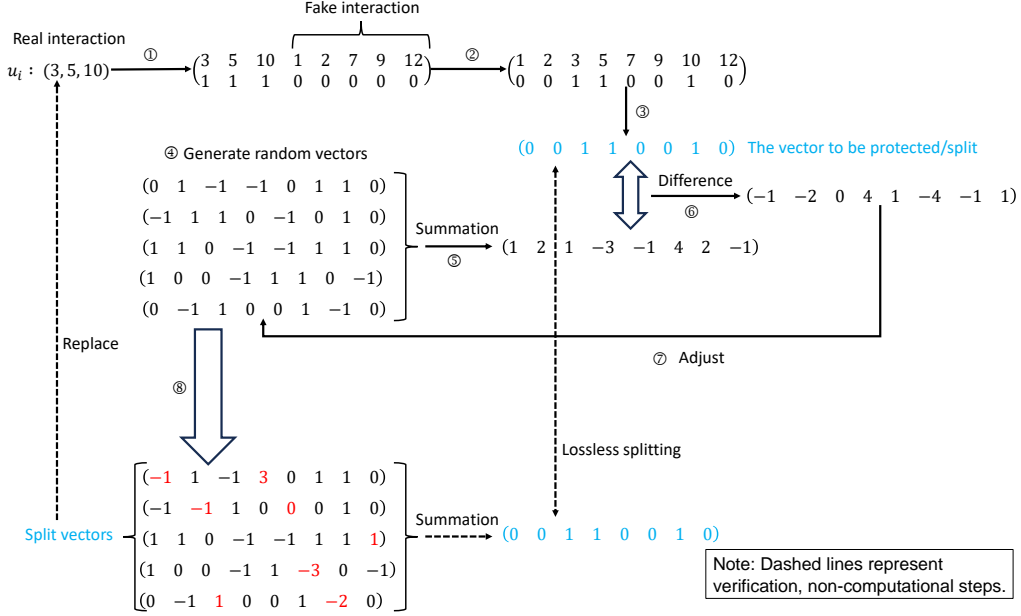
Real interaction

$u_i$ : $(3, 5, 10)$

①

Fake interaction

$\begin{pmatrix} 3 & 5 & 10 & 1 & 2 & 7 & 9 & 12 \\ 1 & 1 & 1 & 0 & 0 & 0 & 0 & 0 \end{pmatrix}$

②

$\begin{pmatrix} 1 & 2 & 3 & 5 & 7 & 9 & 10 & 12 \\ 0 & 0 & 1 & 1 & 0 & 0 & 1 & 0 \end{pmatrix}$

③

$(0 \ 0 \ 1 \ 1 \ 0 \ 0 \ 1 \ 0)$ The vector to be protected/split

④ Generate random vectors

$(0 \ 1 \ -1 \ -1 \ 0 \ 1 \ 1 \ 0)$
$(-1 \ 1 \ 1 \ 0 \ -1 \ 0 \ 1 \ 0)$
$(1 \ 1 \ 0 \ -1 \ -1 \ 1 \ 1 \ 0)$
$(1 \ 0 \ 0 \ -1 \ 1 \ 1 \ 0 \ -1)$
$(0 \ -1 \ 1 \ 0 \ 0 \ 1 \ -1 \ 0)$

Summation
⑤

$(1 \ 2 \ 1 \ -3 \ -1 \ 4 \ 2 \ -1)$

Difference
⑥

$(-1 \ -2 \ 0 \ 4 \ 1 \ -4 \ -1 \ 1)$

Replace

⑦ Adjust

⑧

Lossless splitting

Split vectors

$(-1 \ 1 \ -1 \ 3 \ 0 \ 1 \ 1 \ 0)$
$(-1 \ -1 \ 1 \ 0 \ 0 \ 0 \ 1 \ 0)$
$(1 \ 1 \ 0 \ -1 \ -1 \ 1 \ 1 \ 1)$
$(1 \ 0 \ 0 \ -1 \ 1 \ -3 \ 0 \ -1)$
$(0 \ -1 \ 1 \ 0 \ 0 \ 1 \ -2 \ 0)$

Summation

$(0 \ 0 \ 1 \ 1 \ 0 \ 0 \ 1 \ 0)$

Note: Dashed lines represent verification, non-computational steps.